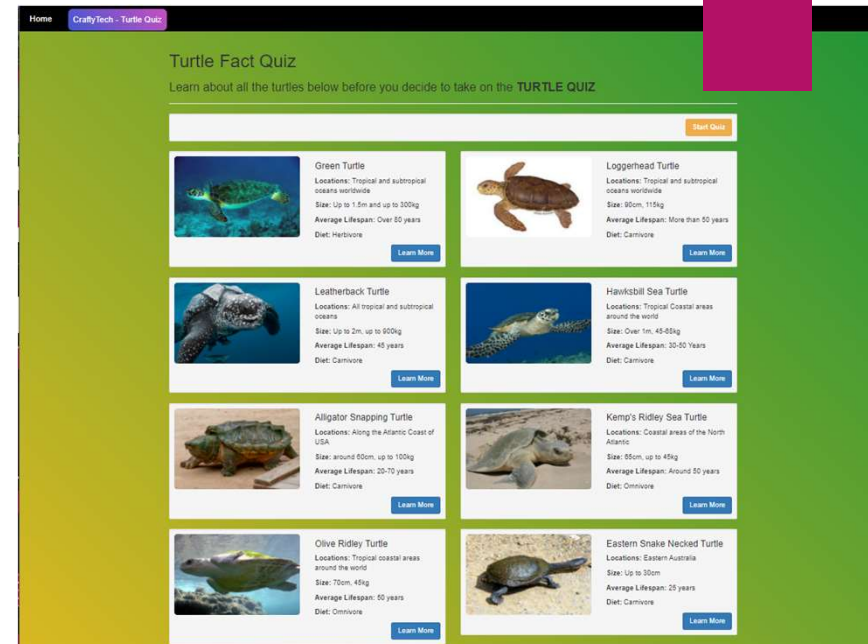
Home
CraftyTech - Turtle Quiz

Turtle Fact Quiz

Learn about all the turtles below before you decide to take on the **TURTLE QUIZ**

Start Quiz

Green Turtle
**Locations:** Tropical and subtropical oceans worldwide
**Size:** Up to 1.5m and up to 300kg
**Average Lifespan:** Over 80 years
**Diet:** Herbivore
Learn More

Loggerhead Turtle
**Locations:** Tropical and subtropical oceans worldwide
**Size:** 90cm, 115kg
**Average Lifespan:** More than 50 years
**Diet:** Carnivore
Learn More

Leatherback Turtle
**Locations:** All tropical and subtropical oceans
**Size:** Up to 2m, up to 900kg
**Average Lifespan:** 45 years
**Diet:** Carnivore
Learn More

Hawksbill Sea Turtle
**Locations:** Tropical Coastal areas around the world
**Size:** Over 1m, 45-68kg
**Average Lifespan:** 30-50 Years
**Diet:** Carnivore
Learn More

Alligator Snapping Turtle
**Locations:** Along the Atlantic Coast of USA
**Size:** around 66cm, up to 100kg
**Average Lifespan:** 20-70 years
**Diet:** Carnivore
Learn More

Kemp's Ridley Sea Turtle
**Locations:** Coastal areas of the North Atlantic
**Size:** 65cm, up to 45kg
**Average Lifespan:** Around 50 years
**Diet:** Omnivore
Learn More

Olive Ridley Turtle
**Locations:** Tropical coastal areas around the world
**Size:** 70cm, 45kg
**Average Lifespan:** 50 years
**Diet:** Omnivore
Learn More

Eastern Snake Necked Turtle
**Locations:** Eastern Australia
**Size:** Up to 30cm
**Average Lifespan:** 25 years
**Diet:** Carnivore
Learn More